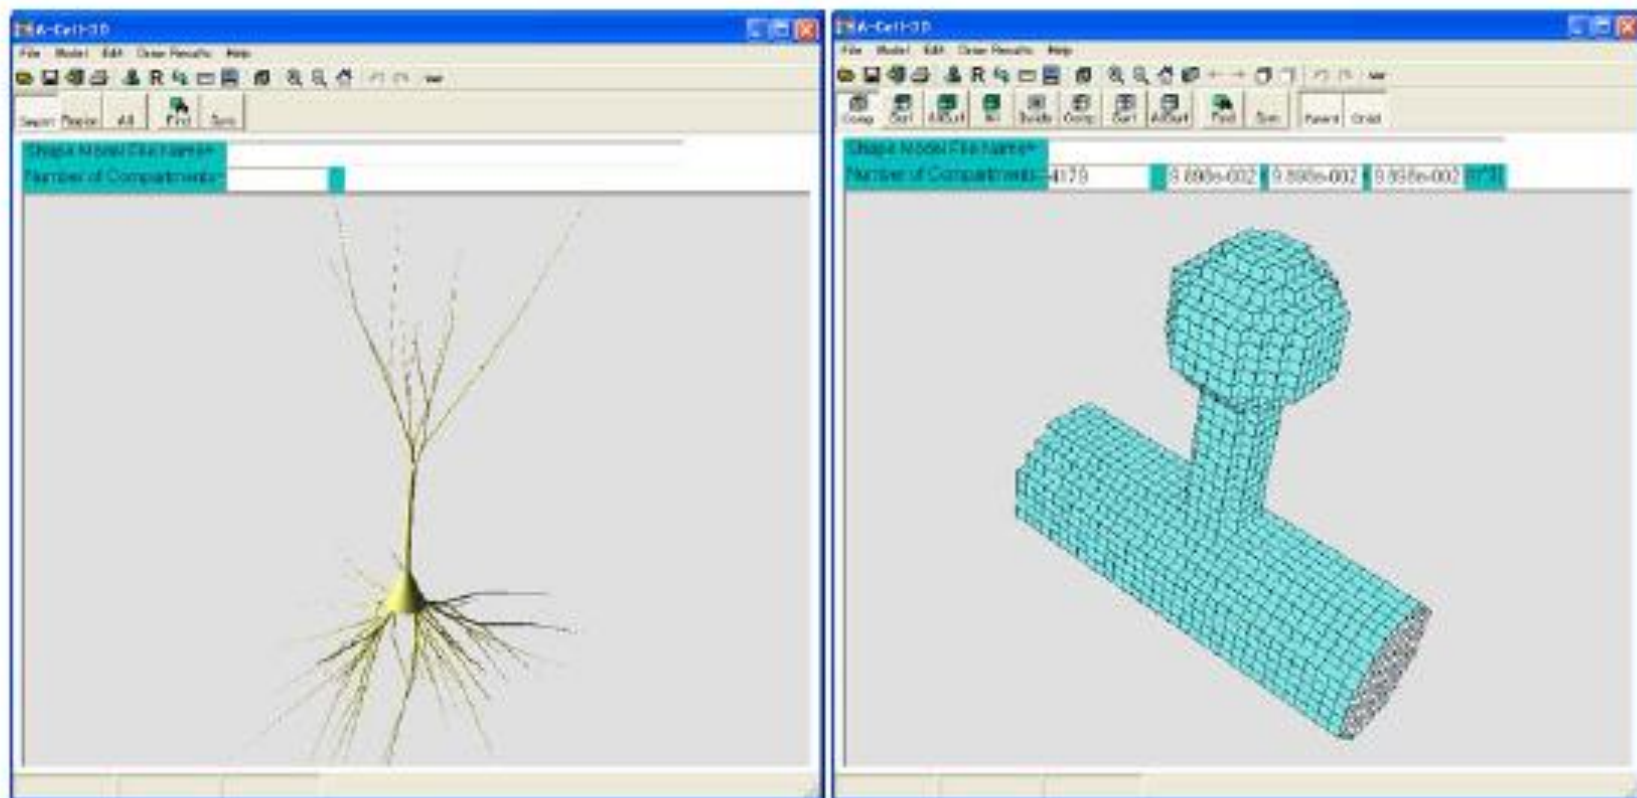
A-Cell-3D

File Model Edit Draw Results Help

Import Resize All Find Sym

Shape Model File Name=

Number of Compartments=

A-Cell-3D

File Model Edit Draw Results Help

Comp Surf AllSurf All Inside Comp Surf AllSurf Find Sym Parent Child

Shape Model File Name=

Number of Compartments= 4173 9.898e-002 9.898e-002 9.898e-002 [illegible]